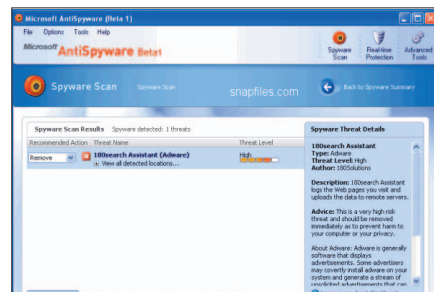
Microsoft AntiSpyware (Beta 1)

File Options Tools Help

Microsoft AntiSpyware Beta1

Spyware Scan
Real-time Protection
Advanced Tools

Spyware Scan
Spyware Scan
snapfiles.com
Back to Spyware Summary

Spyware Scan Results
Spyware detected: 1 threats

| Recommended Action | Threat Name | Threat Level |
|---|---|---|
| Remove | 180search Assistant (Adware) | High |
| | View all detected locations... | |

Spyware Threat Details

180search Assistant
Type: Adware
Threat Level: High
Author: 180Solutions

Description: 180search Assistant logs the Web pages you visit and uploads the data to remote servers.

Advice: This is a very high risk threat and should be removed immediately as to prevent harm to your computer or your privacy.

About Adware: Adware is generally software that displays advertisements. Some advertisers may covertly install adware on your system and generate a stream of unsolicited advertisements that can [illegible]